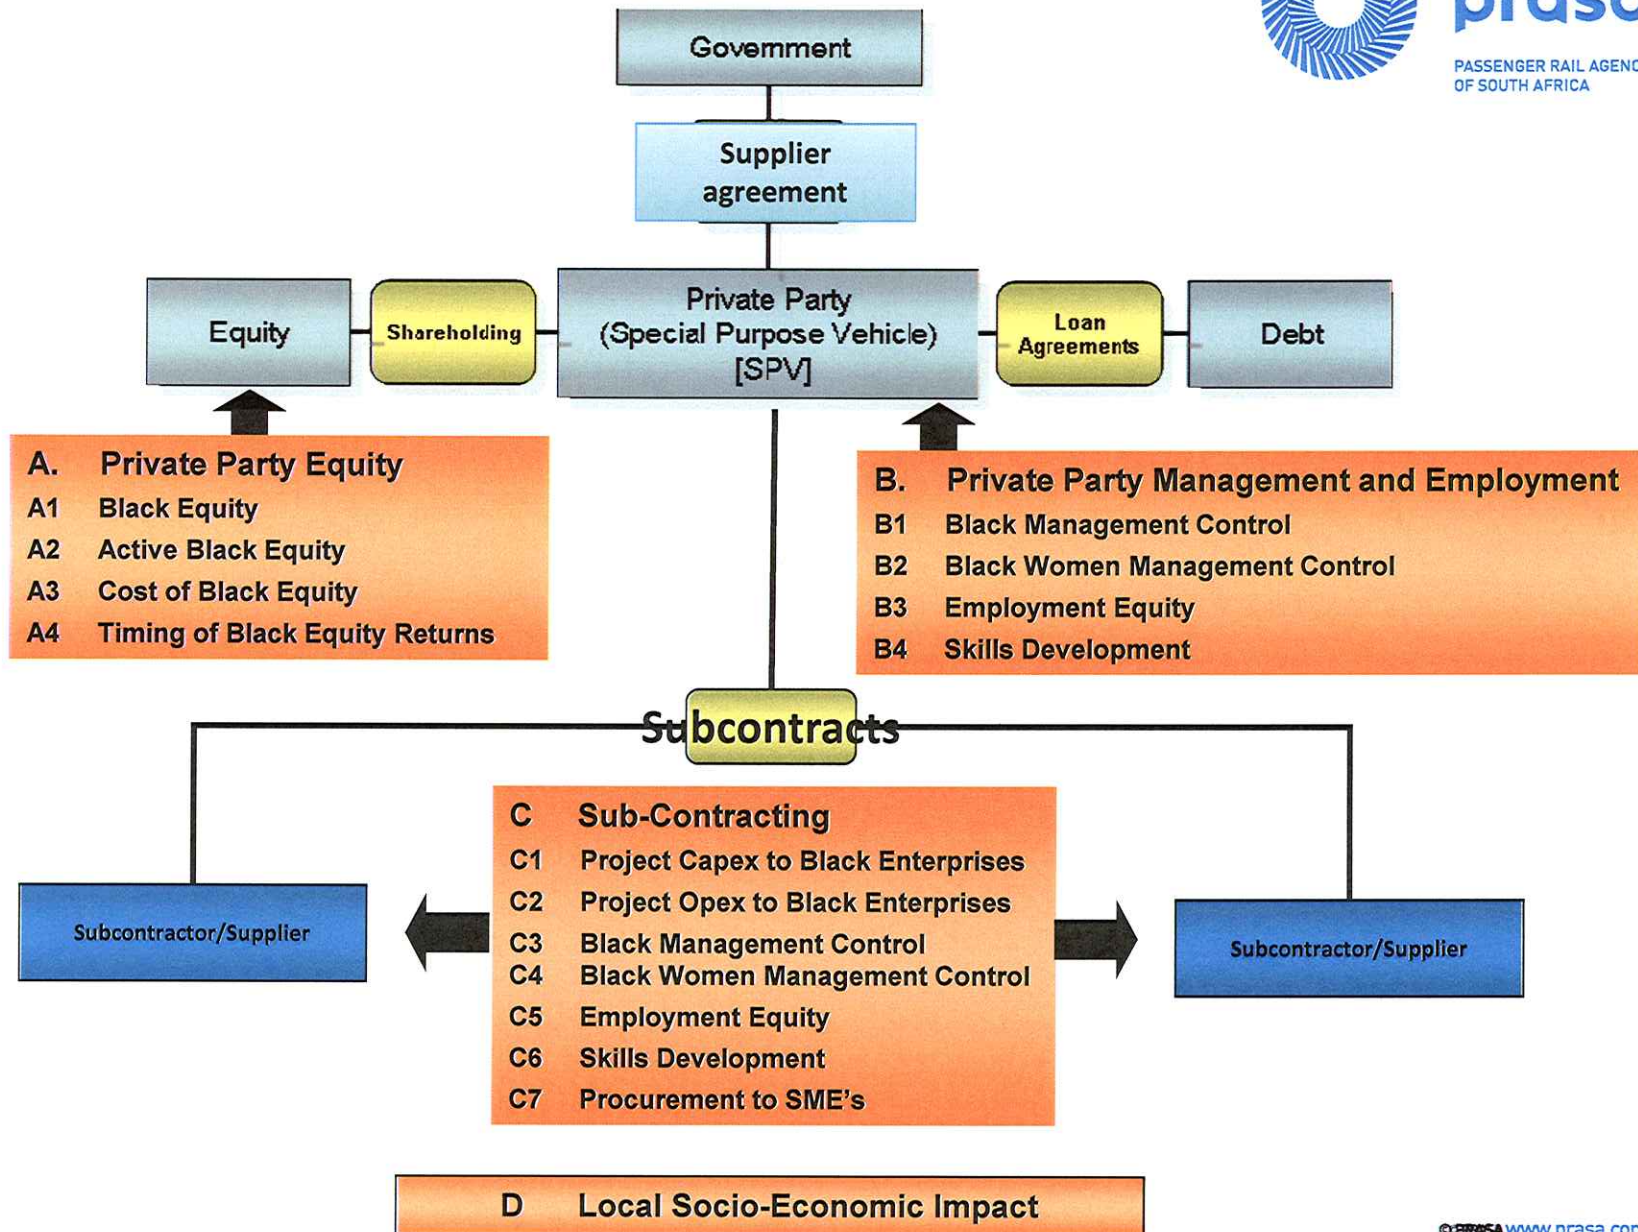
prasa
PASSENGER RAIL AGENC
OF SOUTH AFRICA

Government

Supplier agreement

Equity

Shareholding

Private Party (Special Purpose Vehicle) [SPV]

Loan Agreements

Debt

A. Private Party Equity
A1 Black Equity
A2 Active Black Equity
A3 Cost of Black Equity
A4 Timing of Black Equity Returns

B. Private Party Management and Employment
B1 Black Management Control
B2 Black Women Management Control
B3 Employment Equity
B4 Skills Development

Subcontracts

C Sub-Contracting
C1 Project Capex to Black Enterprises
C2 Project Opex to Black Enterprises
C3 Black Management Control
C4 Black Women Management Control
C5 Employment Equity
C6 Skills Development
C7 Procurement to SME's

Subcontractor/Supplier

Subcontractor/Supplier

D Local Socio-Economic Impact

©PRASA www.prasa.co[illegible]